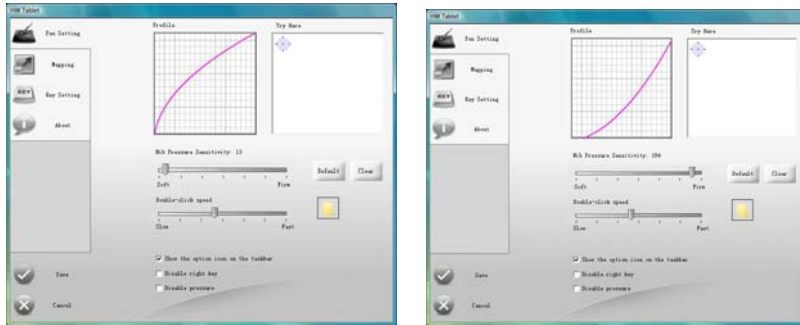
HW Tablet

Pen Setting

Mapping

Key Setting

About

Profile

Try Here

Nib Pressure Sensitivity: 13

Soft

Firm

Default

Clear

Double-click speed

Slow

Fast

Show the option icon on the taskbar

Disable right key

Disable pressure

Save

Cancel

HW Tablet

Pen Setting

Mapping

Key Setting

About

Profile

Try Here

Nib Pressure Sensitivity: 104

Soft

Firm

Default

Clear

Double-click speed

Slow

Fast

Show the option icon on the taskbar

Disable right key

Disable pressure

Save

Cancel